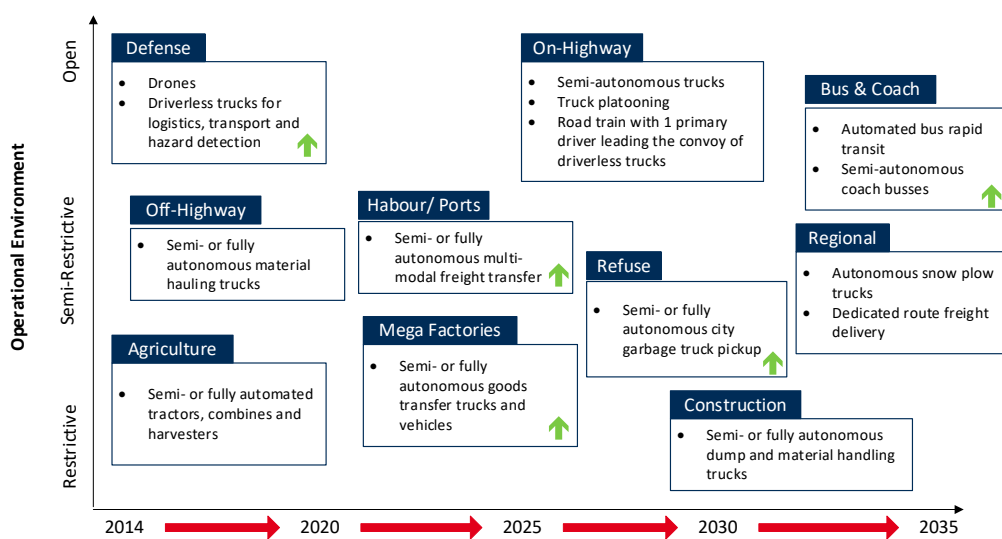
Operational Environment

Open

Semi-Restrictive

Restrictive

Defense
- Drones
- Driverless trucks for logistics, transport and hazard detection

On-Highway
- Semi-autonomous trucks
- Truck platooning
- Road train with 1 primary driver leading the convoy of driverless trucks

Bus & Coach
- Automated bus rapid transit
- Semi-autonomous coach busses

Off-Highway
- Semi- or fully autonomous material hauling trucks

Habour/ Ports
- Semi- or fully autonomous multi-modal freight transfer

Regional
- Autonomous snow plow trucks
- Dedicated route freight delivery

Refuse
- Semi- or fully autonomous city garbage truck pickup

Agriculture
- Semi- or fully automated tractors, combines and harvesters

Mega Factories
- Semi- or fully autonomous goods transfer trucks and vehicles

Construction
- Semi- or fully autonomous dump and material handling trucks

2014
2020
2025
2030
2035